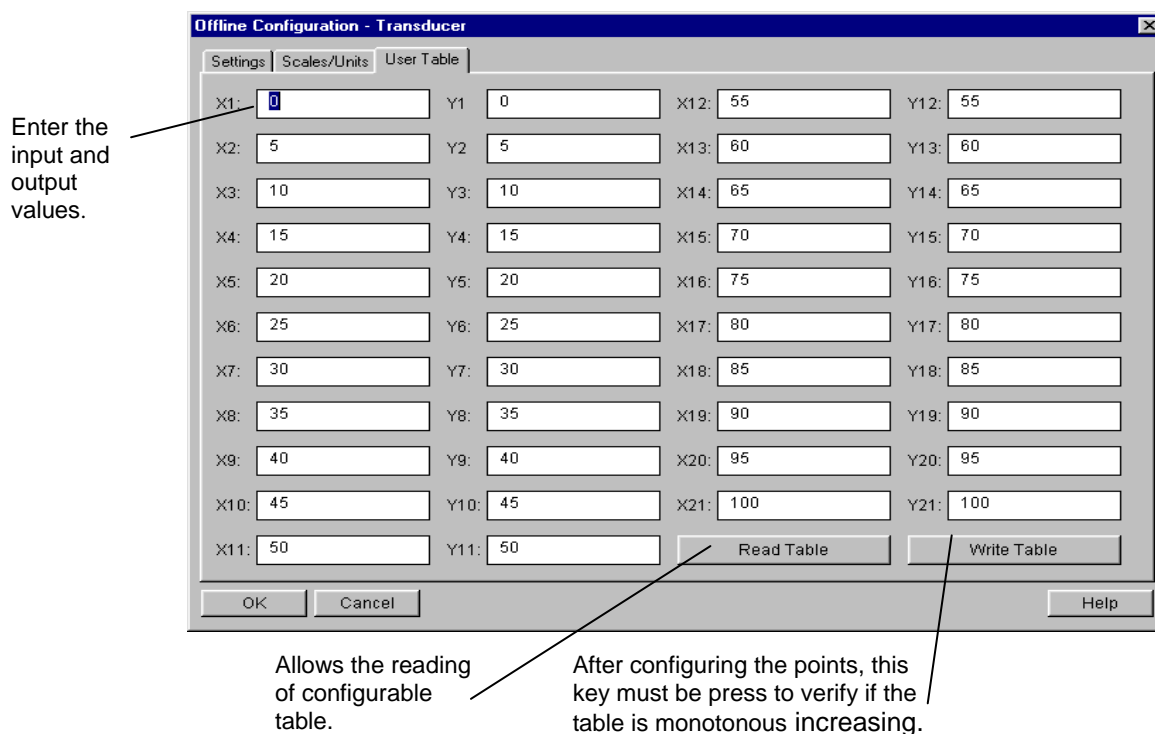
Enter the input and output values.

Offline Configuration - Transducer

Settings | Scales/Units | User Table

X1: 0
Y1 0
X12: 55
Y12: 55
X2: 5
Y2 5
X13: 60
Y13: 60
X3: 10
Y3: 10
X14: 65
Y14: 65
X4: 15
Y4: 15
X15: 70
Y15: 70
X5: 20
Y5: 20
X16: 75
Y16: 75
X6: 25
Y6: 25
X17: 80
Y17: 80
X7: 30
Y7: 30
X18: 85
Y18: 85
X8: 35
Y8: 35
X19: 90
Y19: 90
X9: 40
Y9: 40
X20: 95
Y20: 95
X10: 45
Y10: 45
X21: 100
Y21: 100
X11: 50
Y11: 50

Read Table
Write Table

OK
Cancel
Help

Allows the reading of configurable table.

After configuring the points, this key must be press to verify if the table is monotonous increasing.